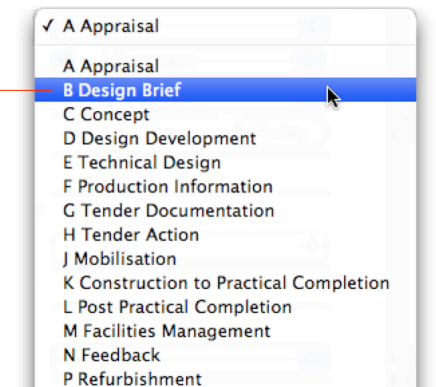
✓ A Appraisal

A Appraisal
B Design Brief
C Concept
D Design Development
E Technical Design
F Production Information
G Tender Documentation
H Tender Action
J Mobilisation
K Construction to Practical Completion
L Post Practical Completion
M Facilities Management
N Feedback
P Refurbishment